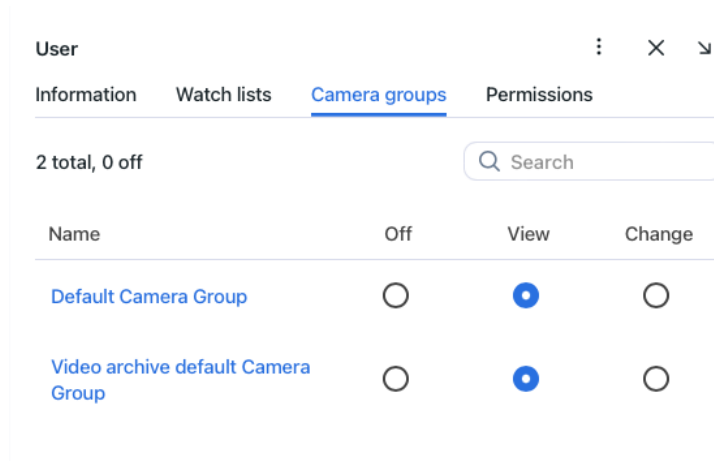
User

Information   Watch lists   Camera groups   Permissions

2 total, 0 off

Search

| Name | Off | View | Change |
|---|---|---|---|
| Default Camera Group | ○ | ◉ | ○ |
| Video archive default Camera Group | ○ | ◉ | ○ |